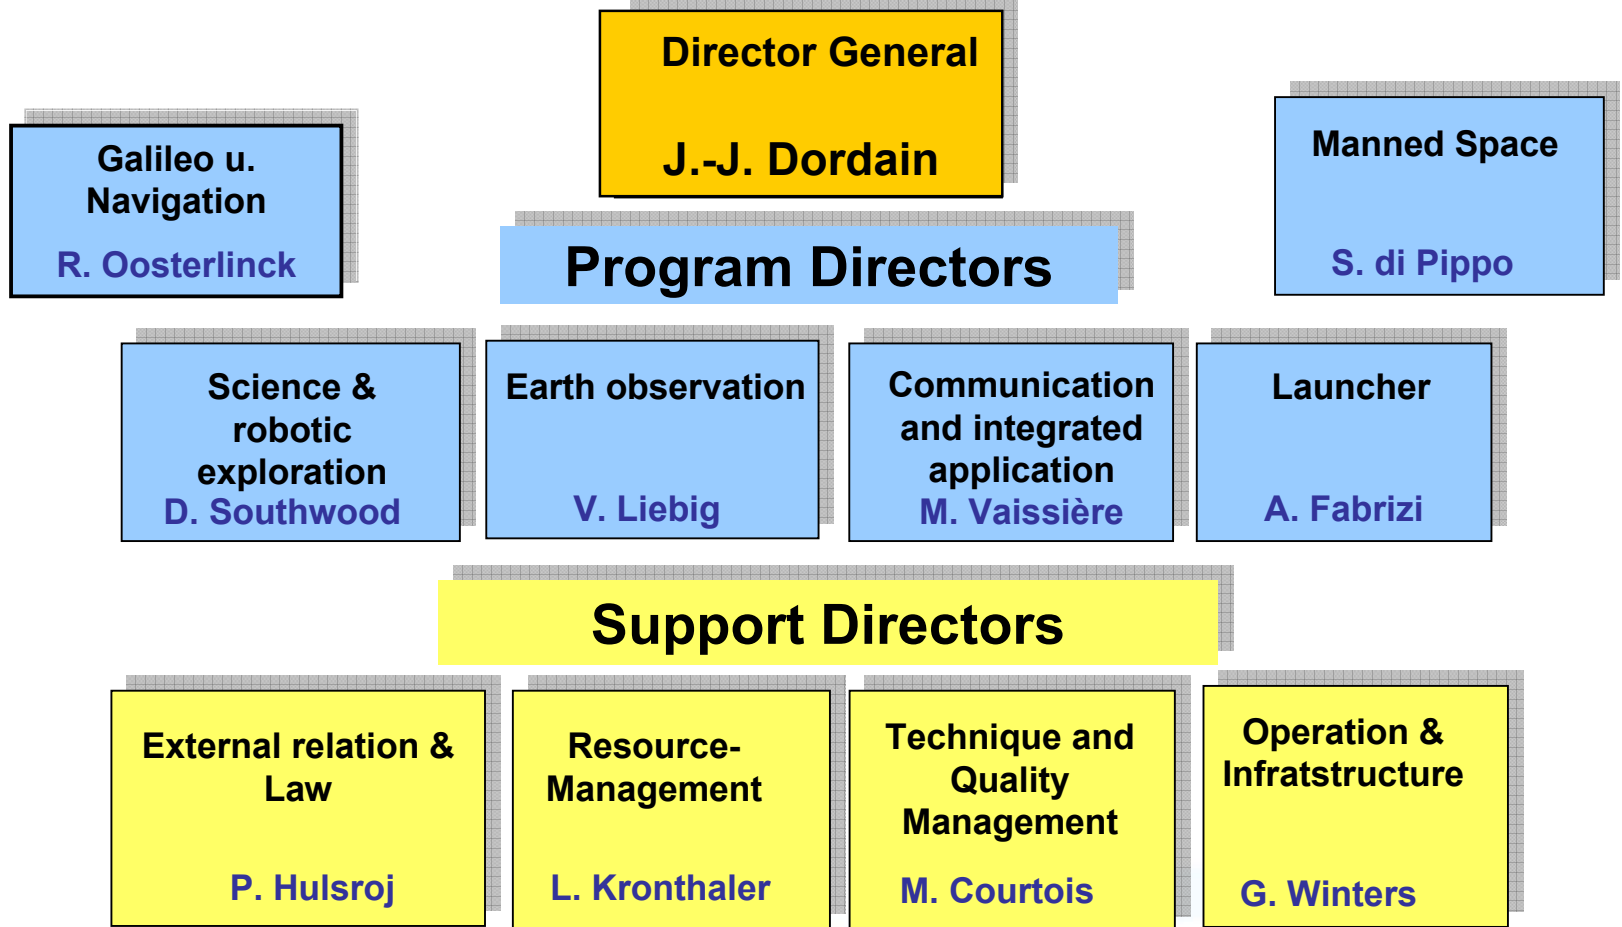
Director General

J.-J. Dordain

Galileo u. Navigation

R. Oosterlinck

Manned Space

S. di Pippo

Program Directors

Science & robotic exploration
D. Southwood

Earth observation

V. Liebig

Communication and integrated application
M. Vaissière

Launcher

A. Fabrizi

Support Directors

External relation & Law

P. Hulsroj

Resource-Management

L. Kronthaler

Technique and Quality Management

M. Courtois

Operation & Infratstructure

G. Winters